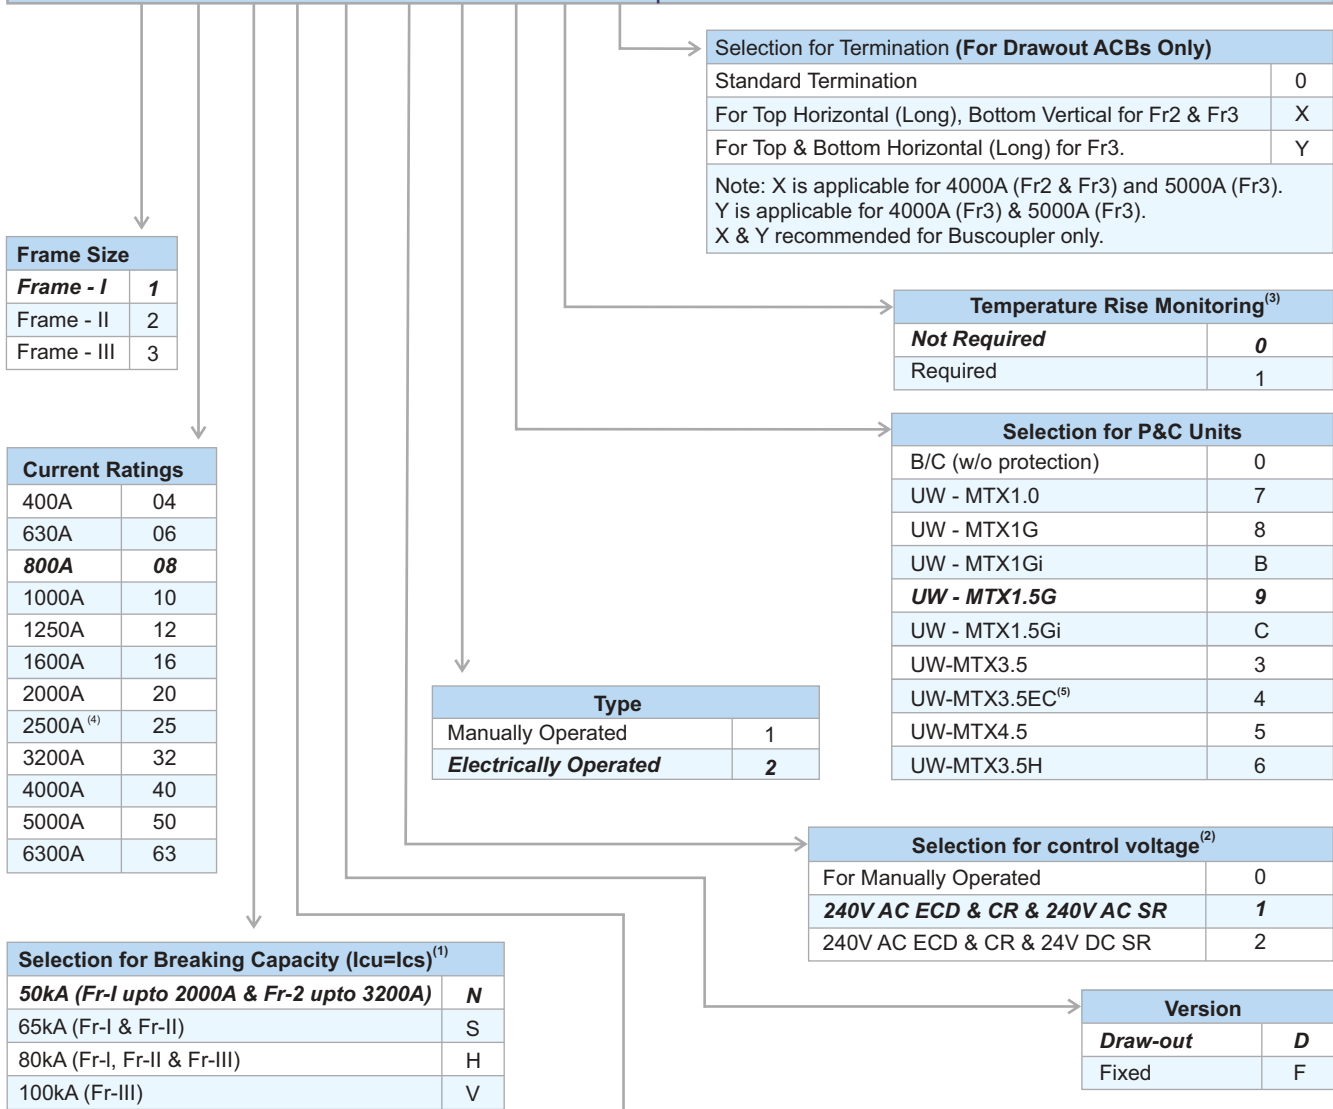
| Selection for Termination **(For Drawout ACBs Only)** | |
|---|---|
| Standard Termination | 0 |
| For Top Horizontal (Long), Bottom Vertical for Fr2 & Fr3 | X |
| For Top & Bottom Horizontal (Long) for Fr3. | Y |

Note: X is applicable for 4000A (Fr2 & Fr3) and 5000A (Fr3).
Y is applicable for 4000A (Fr3) & 5000A (Fr3).
X & Y recommended for Buscoupler only.

| Frame Size | |
|---|---|
| ***Frame - I*** | ***1*** |
| Frame - II | 2 |
| Frame - III | 3 |

| Temperature Rise Monitoring$^{(3)}$ | |
|---|---|
| ***Not Required*** | ***0*** |
| Required | 1 |

| Selection for P&C Units | |
|---|---|
| B/C (w/o protection) | 0 |
| UW - MTX1.0 | 7 |
| UW - MTX1G | 8 |
| UW - MTX1Gi | B |
| ***UW - MTX1.5G*** | ***9*** |
| UW - MTX1.5Gi | C |
| UW-MTX3.5 | 3 |
| UW-MTX3.5EC$^{(5)}$ | 4 |
| UW-MTX4.5 | 5 |
| UW-MTX3.5H | 6 |

| Current Ratings | |
|---|---|
| 400A | 04 |
| 630A | 06 |
| ***800A*** | ***08*** |
| 1000A | 10 |
| 1250A | 12 |
| 1600A | 16 |
| 2000A | 20 |
| 2500A$^{(4)}$ | 25 |
| 3200A | 32 |
| 4000A | 40 |
| 5000A | 50 |
| 6300A | 63 |

| Type | |
|---|---|
| Manually Operated | 1 |
| ***Electrically Operated*** | ***2*** |

| Selection for control voltage$^{(2)}$ | |
|---|---|
| For Manually Operated | 0 |
| ***240V AC ECD & CR & 240V AC SR*** | ***1*** |
| 240V AC ECD & CR & 24V DC SR | 2 |

| Selection for Breaking Capacity (Icu=Ics)$^{(1)}$ | |
|---|---|
| ***50kA (Fr-I upto 2000A & Fr-2 upto 3200A)*** | ***N*** |
| 65kA (Fr-I & Fr-II) | S |
| 80kA (Fr-I, Fr-II & Fr-III) | H |
| 100kA (Fr-III) | V |

| Version | |
|---|---|
| ***Draw-out*** | ***D*** |
| Fixed | F |